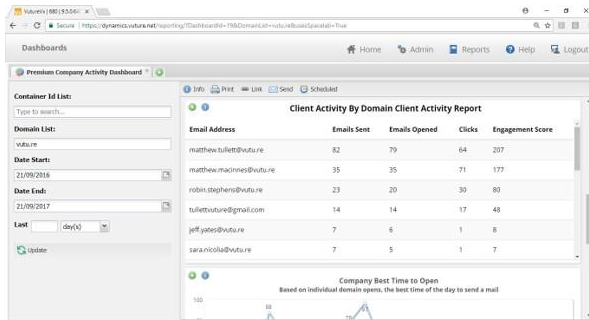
Vuture | 880 | 9.5.64 ×

Secure | https://dynamics.vutu.net/reporting/?DashboardId=19&DomainList=vutu.re&UseSpecialId=True

Dashboards

Home Admin Reports Help Logout

Premium Company Activity Dashboard

Info Print Link Send Scheduled

Container Id List:

Type to search...

Domain List:

vutu.re

Date Start:

21/09/2016

Date End:

21/09/2017

Last day(s)

Update

Client Activity By Domain Client Activity Report

| Email Address | Emails Sent | Emails Opened | Clicks | Engagement Score |
|---|---|---|---|---|
| matthew.tullett@vutu.re | 82 | 79 | 64 | 207 |
| matthew.macinnes@vutu.re | 35 | 35 | 71 | 177 |
| robin.stephens@vutu.re | 23 | 20 | 30 | 80 |
| tullettvuture@gmail.com | 14 | 14 | 17 | 48 |
| jeff.yates@vutu.re | 7 | 6 | 1 | 8 |
| sara.nicolia@vutu.re | 7 | 5 | 1 | 7 |

Company Best Time to Open

Based on individual domain opens, the best time of the day to send a mail

100

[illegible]